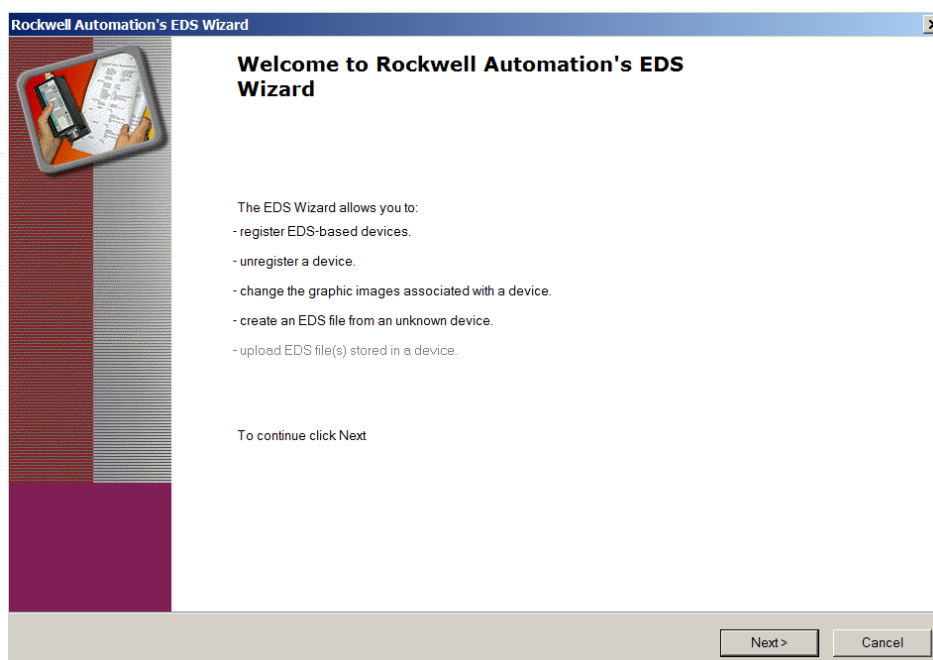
Rockwell Automation's EDS Wizard

Welcome to Rockwell Automation's EDS Wizard

The EDS Wizard allows you to:
- register EDS-based devices.
- unregister a device.
- change the graphic images associated with a device.
- create an EDS file from an unknown device.
- upload EDS file(s) stored in a device.

To continue click Next

Next >
Cancel